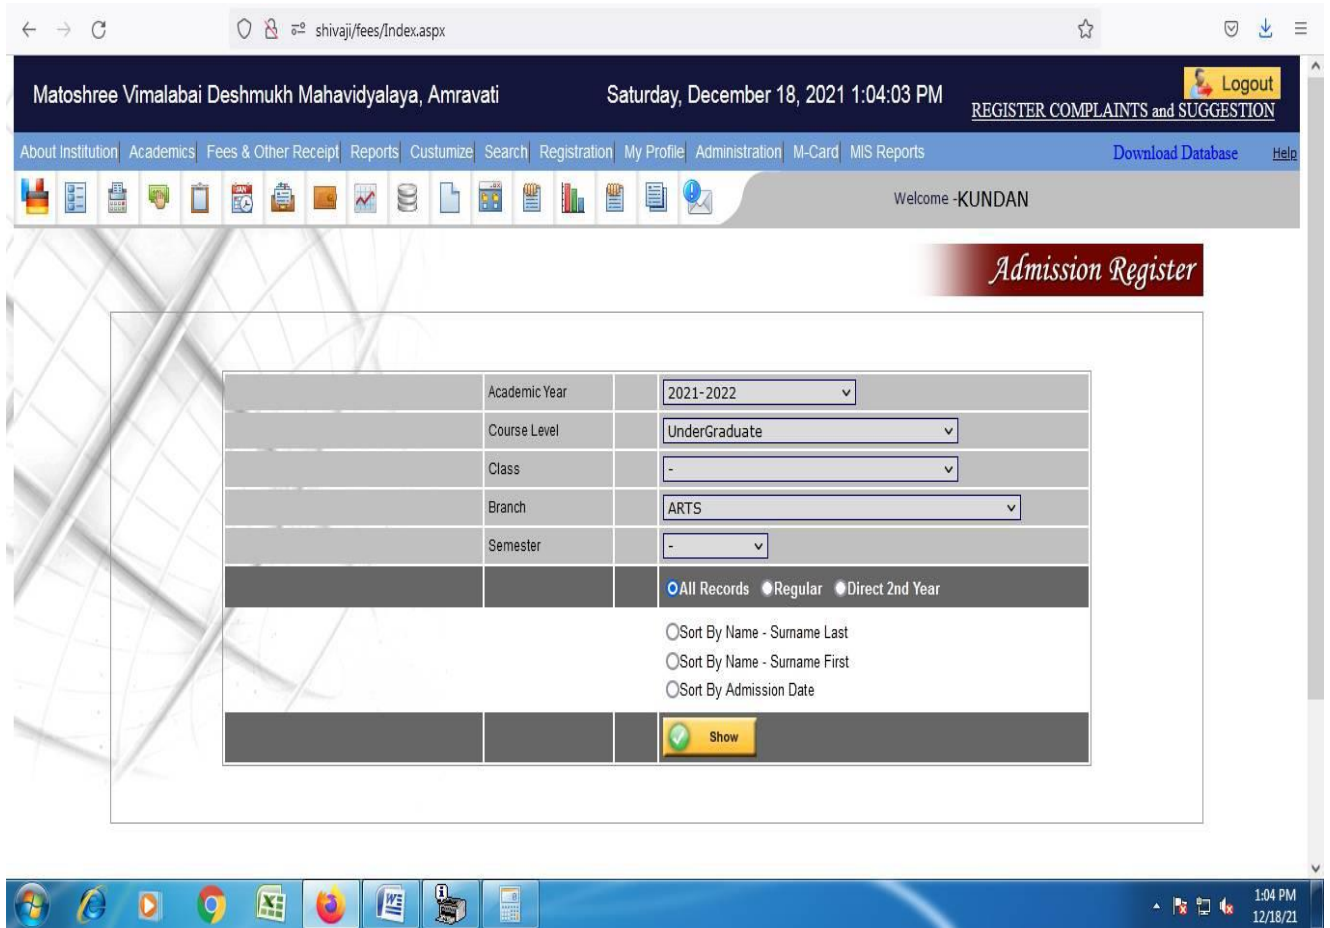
shivaji/fees/Index.aspx

Matoshree Vimalabai Deshmukh Mahavidyalaya, Amravati

Saturday, December 18, 2021 1:04:03 PM

Logout

REGISTER COMPLAINTS and SUGGESTION

About Institution | Academics | Fees & Other Receipt | Reports | Custumize | Search | Registration | My Profile | Administration | M-Card | MIS Reports

Download Database

Help

Welcome -KUNDAN

Admission Register

| | Academic Year | | 2021-2022 |
|---|---|---|---|
| | Course Level | | UnderGraduate |
| | Class | | - |
| | Branch | | ARTS |
| | Semester | | - |
| | | | All Records Regular Direct 2nd Year |
| | | | Sort By Name - Surname Last<br>Sort By Name - Surname First<br>Sort By Admission Date |
| | | | Show |

1:04 PM
12/18/21